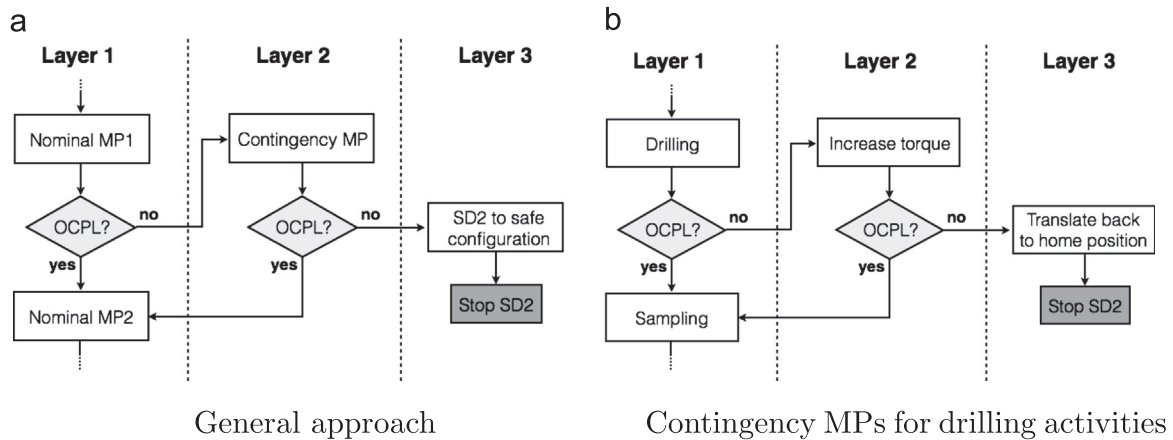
a

Layer 1

Layer 2

Layer 3

Nominal MP1

OCPL?

no

yes

Contingency MP

OCPL?

no

yes

SD2 to safe configuration

Stop SD2

Nominal MP2

General approach

b

Layer 1

Layer 2

Layer 3

Drilling

OCPL?

no

yes

Increase torque

OCPL?

no

yes

Translate back to home position

Stop SD2

Sampling

Contingency MPs for drilling activities